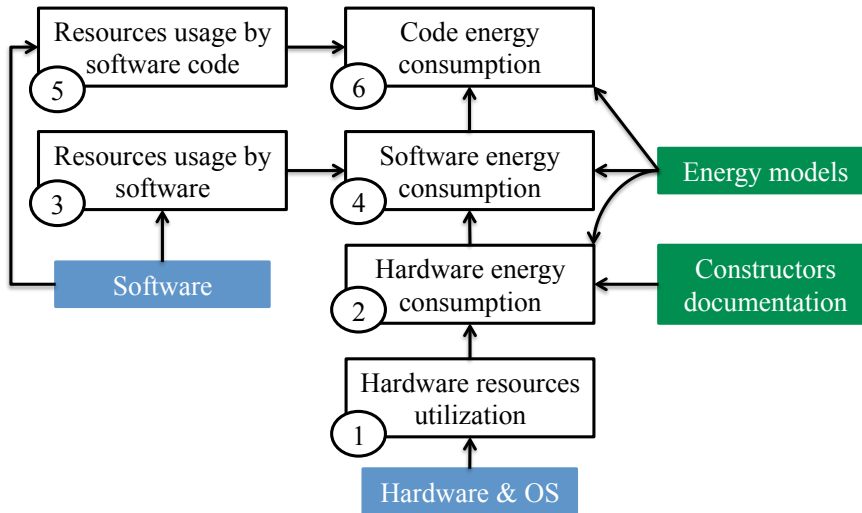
Resources usage by software code
5

Code energy consumption
6

Resources usage by software
3

Software energy consumption
4

Energy models

Software

Hardware energy consumption
2

Constructors documentation

Hardware resources utilization
1

Hardware & OS